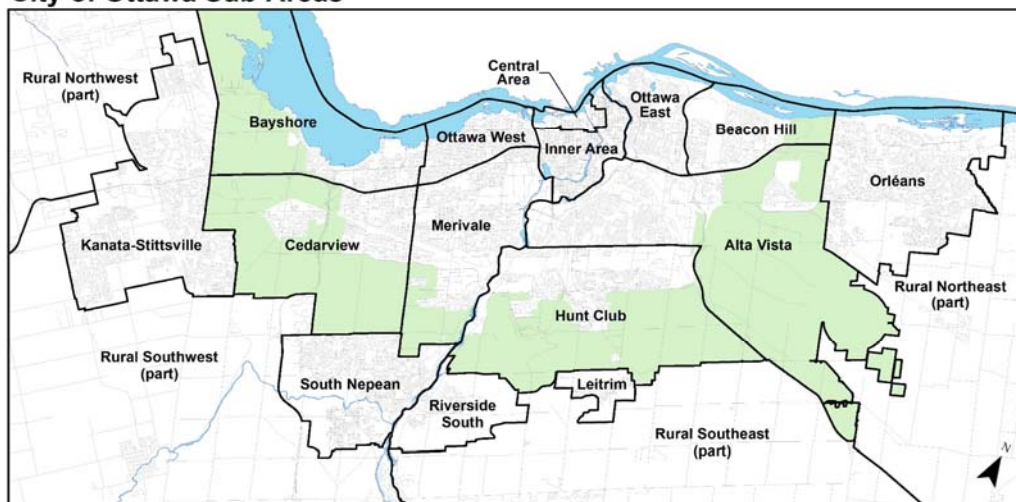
City of Ottawa Sub Areas

Rural Northwest (part)

Bayshore

Central Area

Ottawa East

Ottawa West

Inner Area

Beacon Hill

Orléans

Kanata-Stittsville

Cedarview

Merivale

Alta Vista

Rural Northeast (part)

Hunt Club

Rural Southwest (part)

South Nepean

Leitrim

Riverside South

Rural Southeast (part)

N